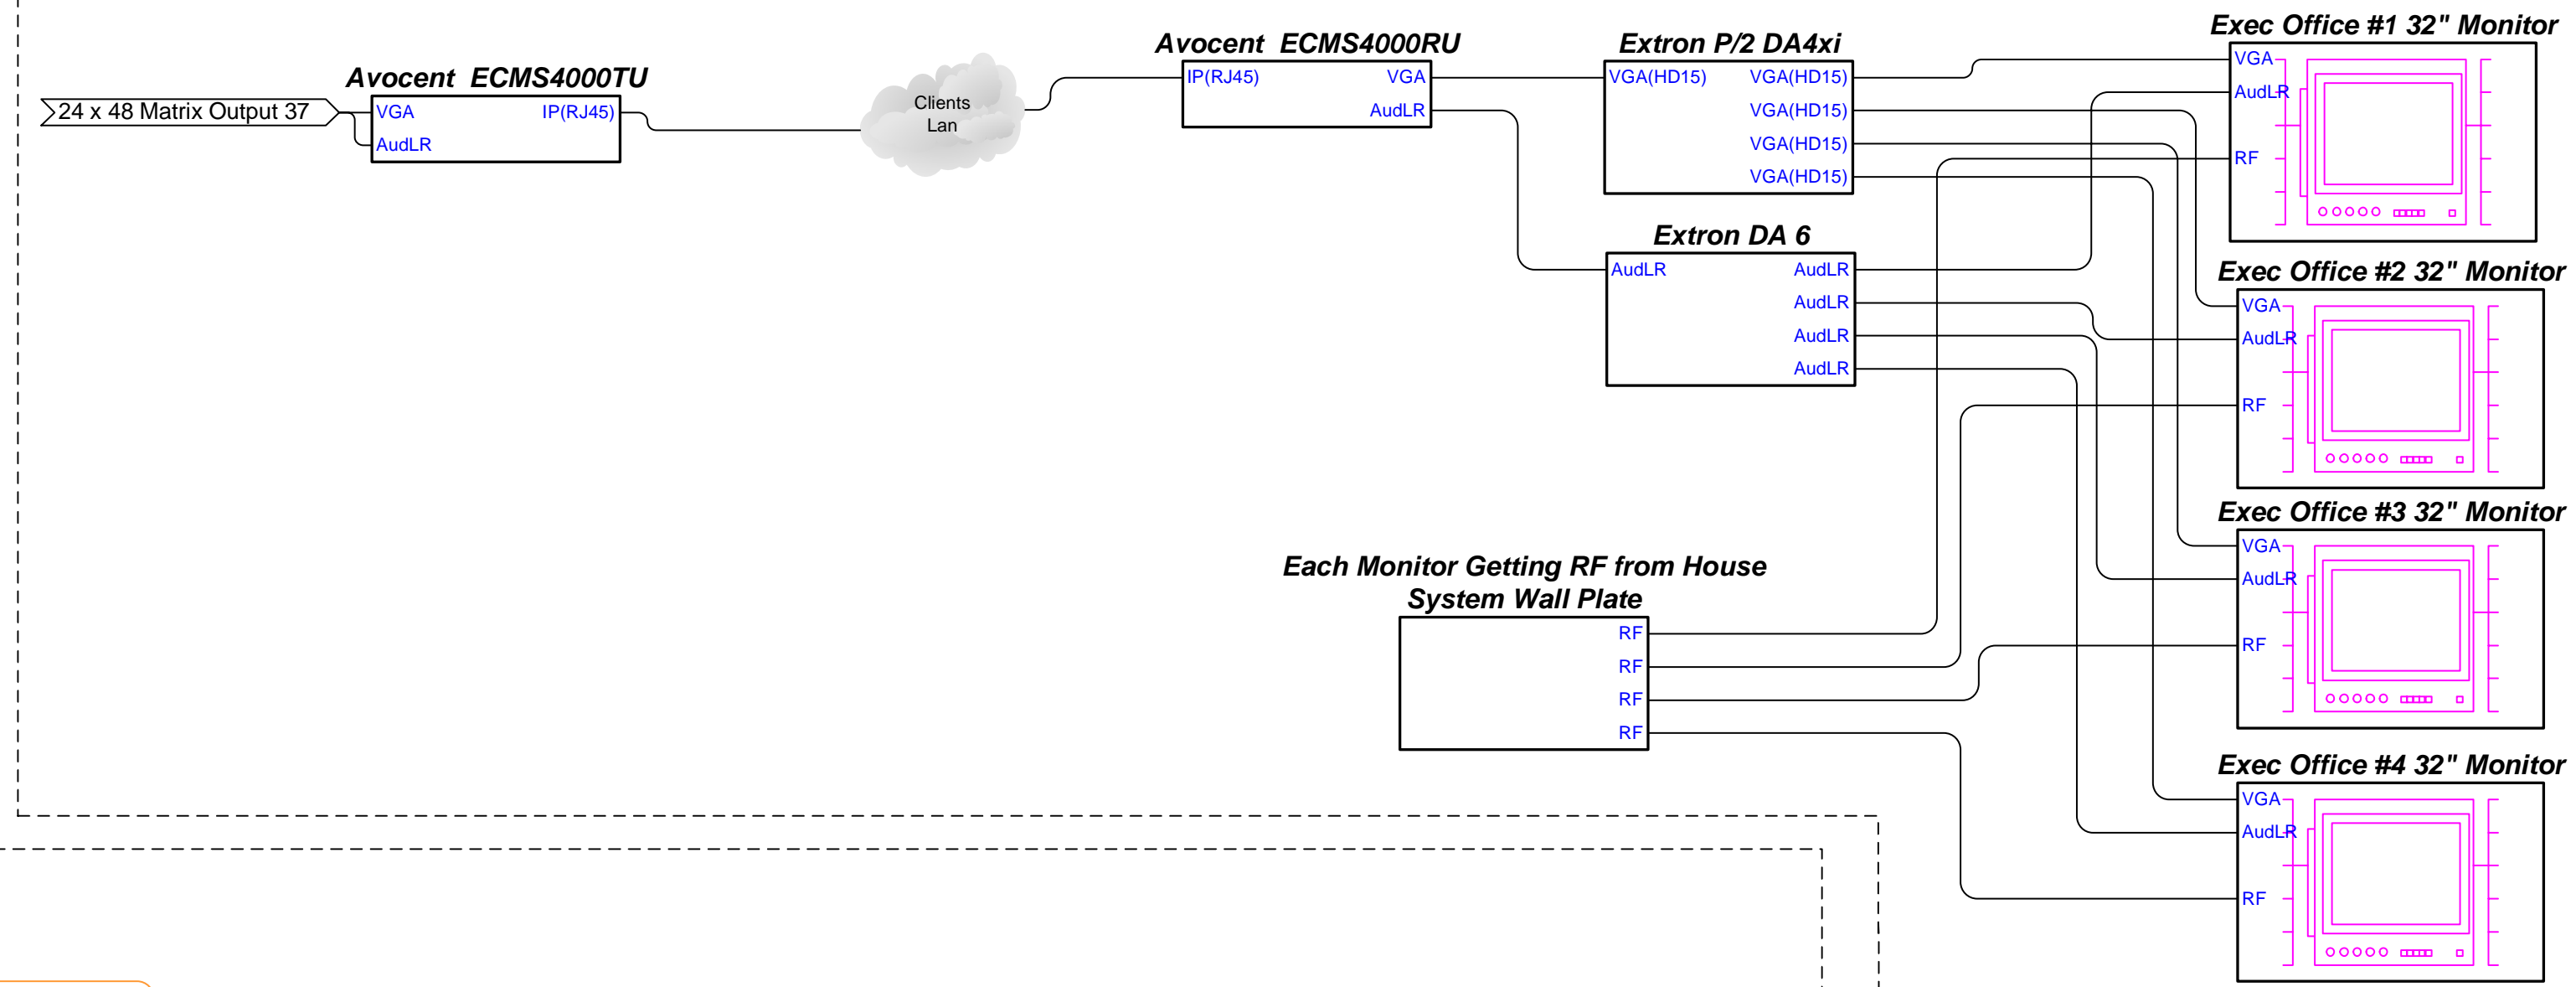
24 x 48 Matrix Output 37

Avocent ECMS4000TU
VGA
AudLR
IP(RJ45)

Clients
Lan

Avocent ECMS4000RU
IP(RJ45)
VGA
AudLR

Extron P/2 DA4xi
VGA(HD15)
VGA(HD15)
VGA(HD15)
VGA(HD15)
VGA(HD15)

Extron DA 6
AudLR
AudLR
AudLR
AudLR
AudLR

Exec Office #1 32" Monitor
VGA
AudLR
RF

Exec Office #2 32" Monitor
VGA
AudLR
RF

Exec Office #3 32" Monitor
VGA
AudLR
RF

Exec Office #4 32" Monitor
VGA
AudLR
RF

Each Monitor Getting RF from House System Wall Plate
RF
RF
RF
RF